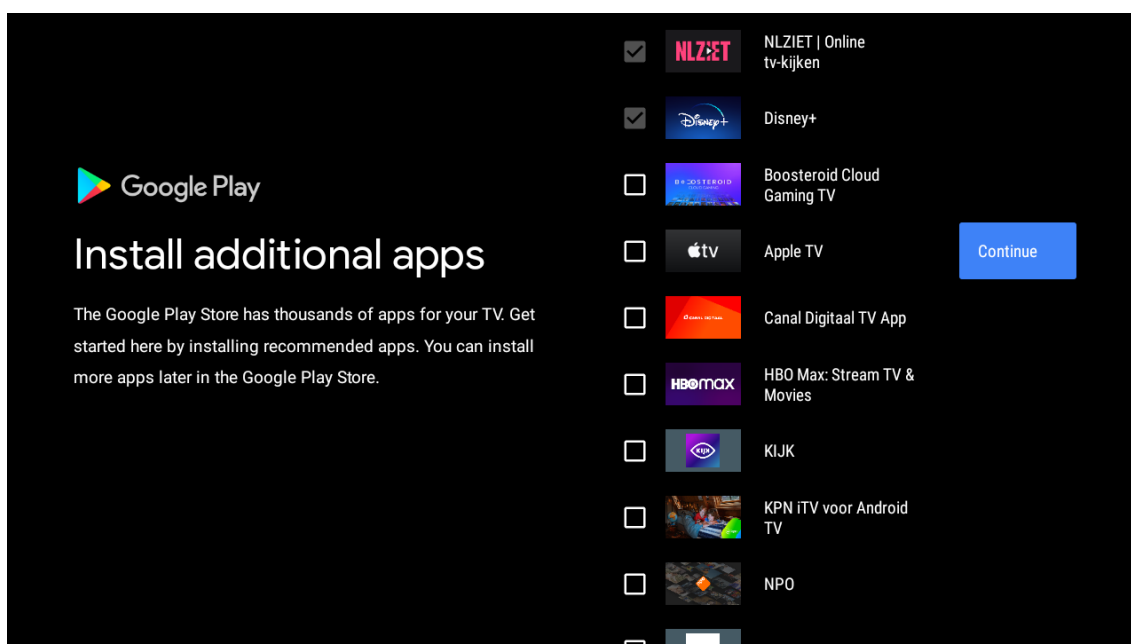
Google Play

Install additional apps

The Google Play Store has thousands of apps for your TV. Get started here by installing recommended apps. You can install more apps later in the Google Play Store.

NLZIET

NLZIET | Online tv-kijken

Disney+

Disney+

BOOSTEROID

Boosteroid Cloud Gaming TV

tv

Apple TV

Continue

Canal Digitaal TV App

HBO max

HBO Max: Stream TV & Movies

KIJK

KIJK

KPN iTV voor Android TV

NPO